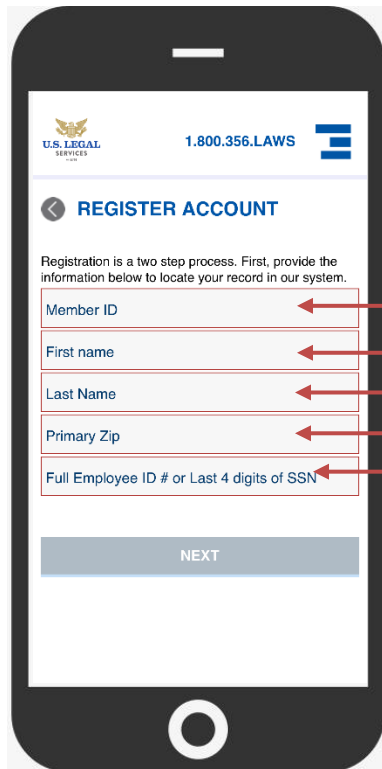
U.S. LEGAL SERVICES

1.800.356.LAWS

REGISTER ACCOUNT

Registration is a two step process. First, provide the information below to locate your record in our system.

Member ID

First name

Last Name

Primary Zip

Full Employee ID # or Last 4 digits of SSN

NEXT